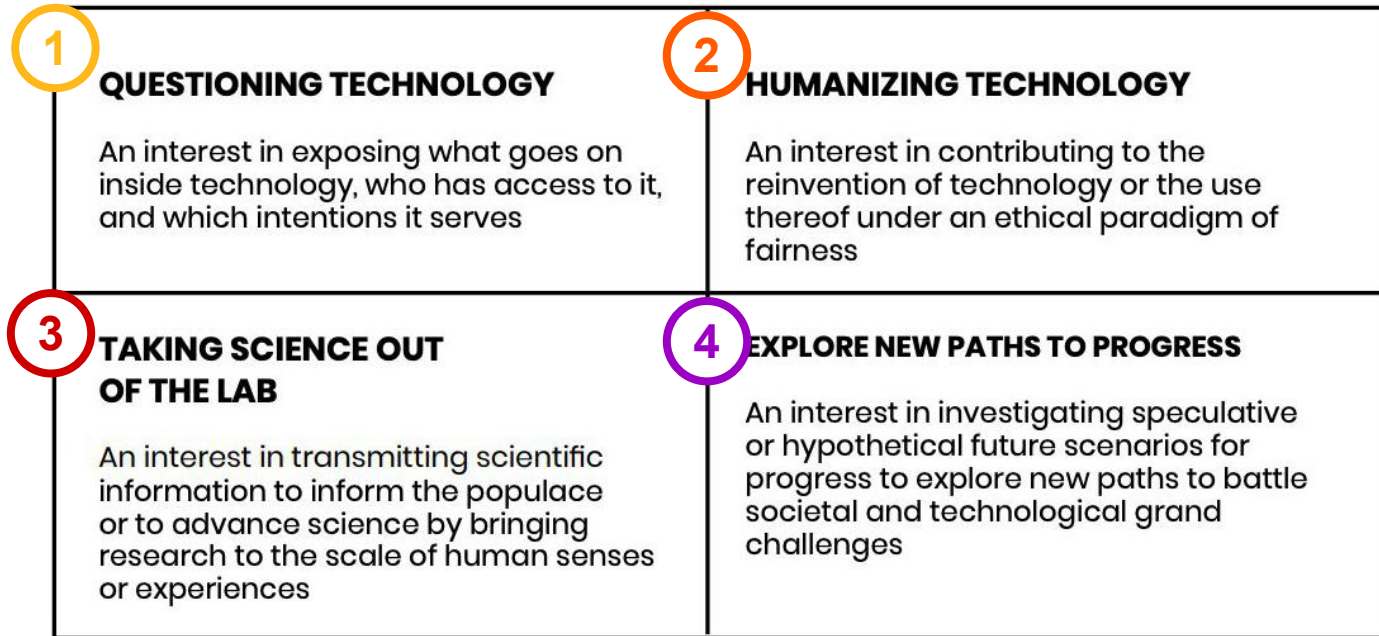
1

QUESTIONING TECHNOLOGY

An interest in exposing what goes on inside technology, who has access to it, and which intentions it serves

2

HUMANIZING TECHNOLOGY

An interest in contributing to the reinvention of technology or the use thereof under an ethical paradigm of fairness

3

TAKING SCIENCE OUT OF THE LAB

An interest in transmitting scientific information to inform the populace or to advance science by bringing research to the scale of human senses or experiences

4

EXPLORE NEW PATHS TO PROGRESS

An interest in investigating speculative or hypothetical future scenarios for progress to explore new paths to battle societal and technological grand challenges